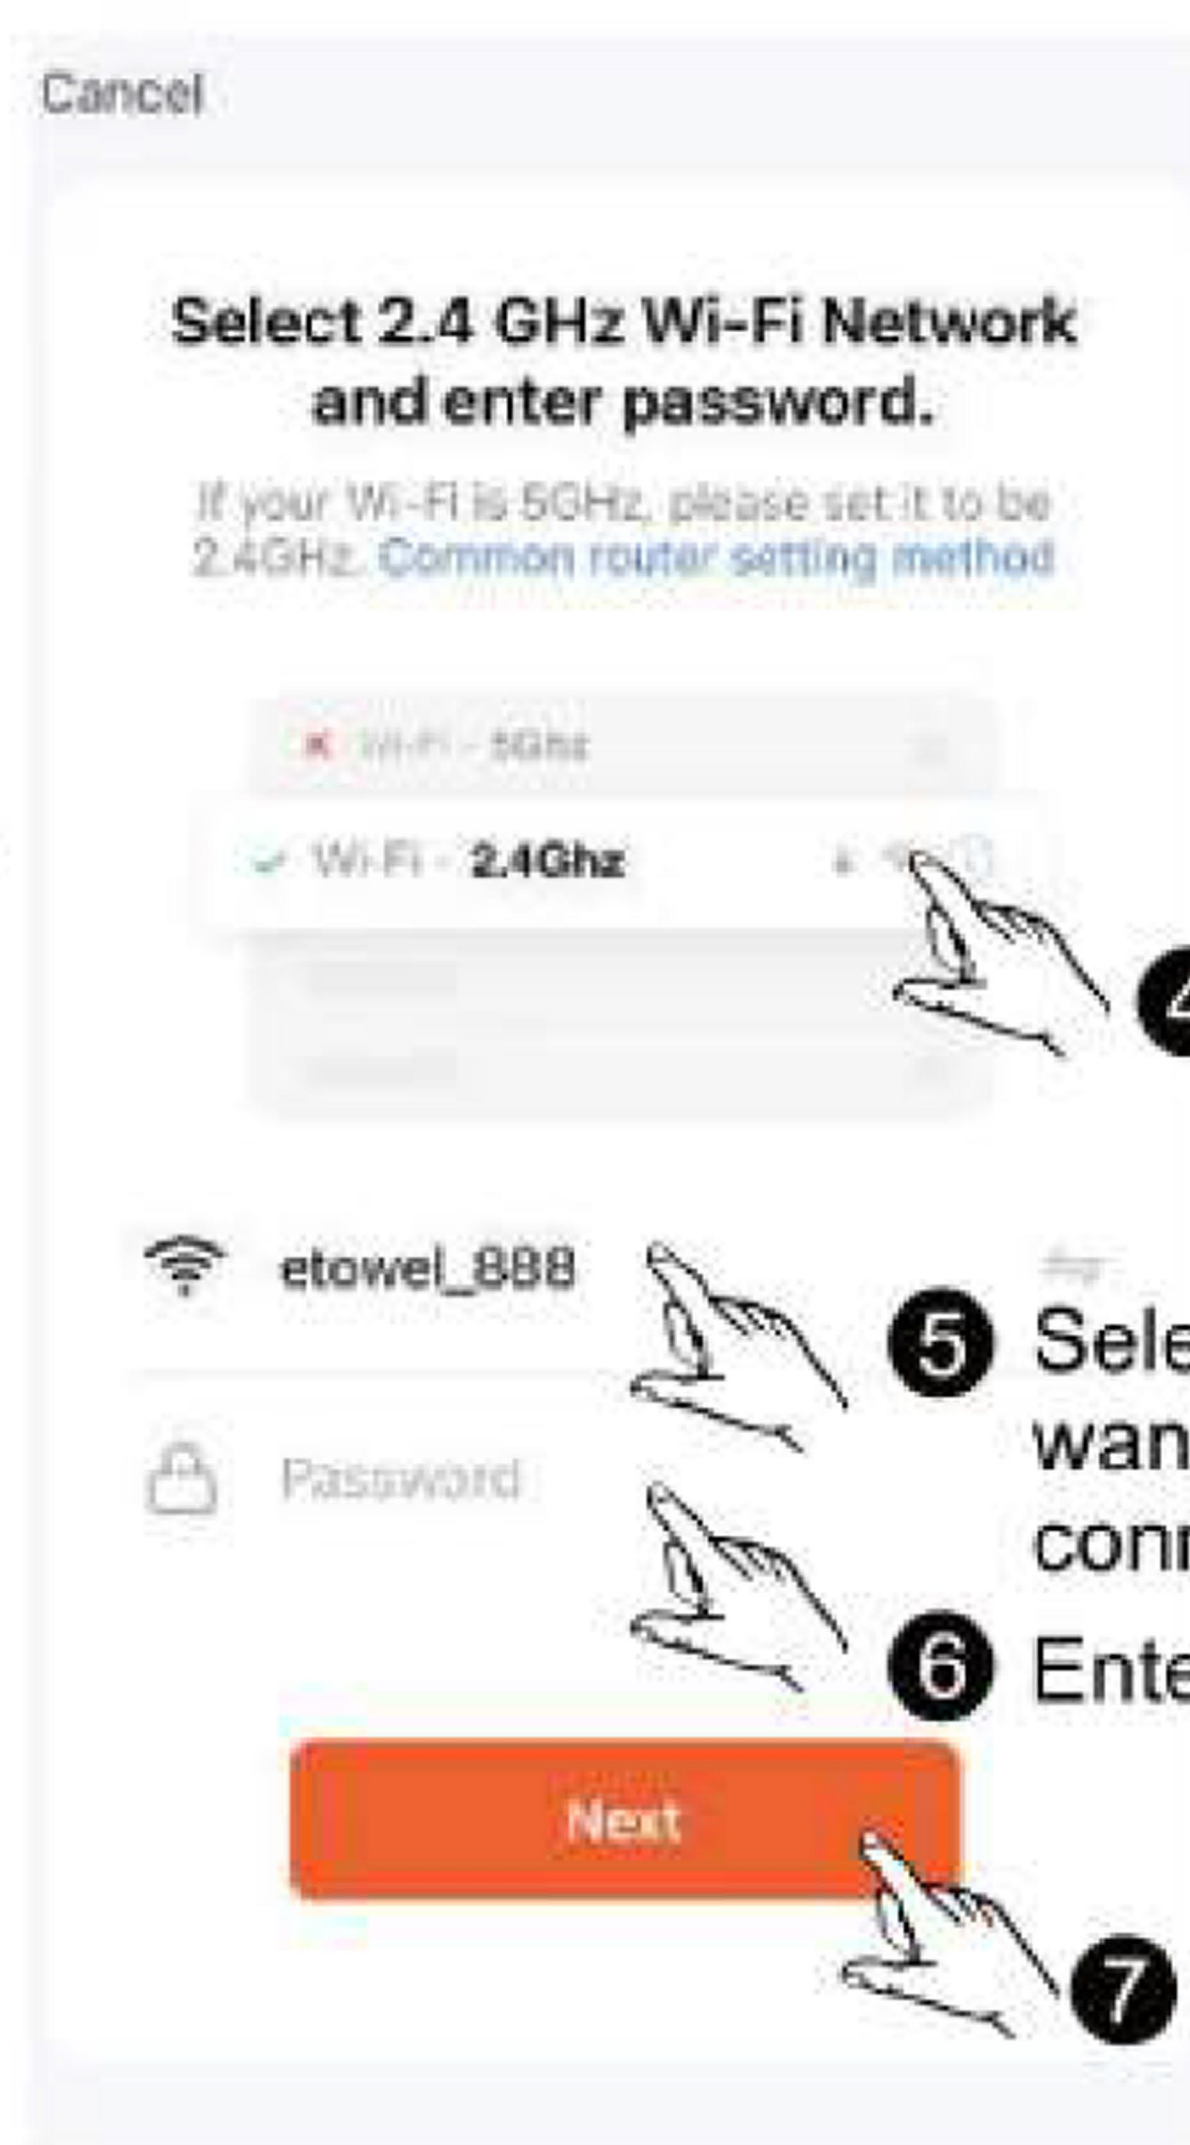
Cancel

Select 2.4 GHz Wi-Fi Network and enter password.

If your Wi-Fi is 5GHz, please set it to be 2.4GHz. Common router setting method

Wi-Fi - 5Ghz

Wi-Fi - 2.4Ghz

4

etowel_888

5 Sele wan conn

Password

6 Ente

Next

7